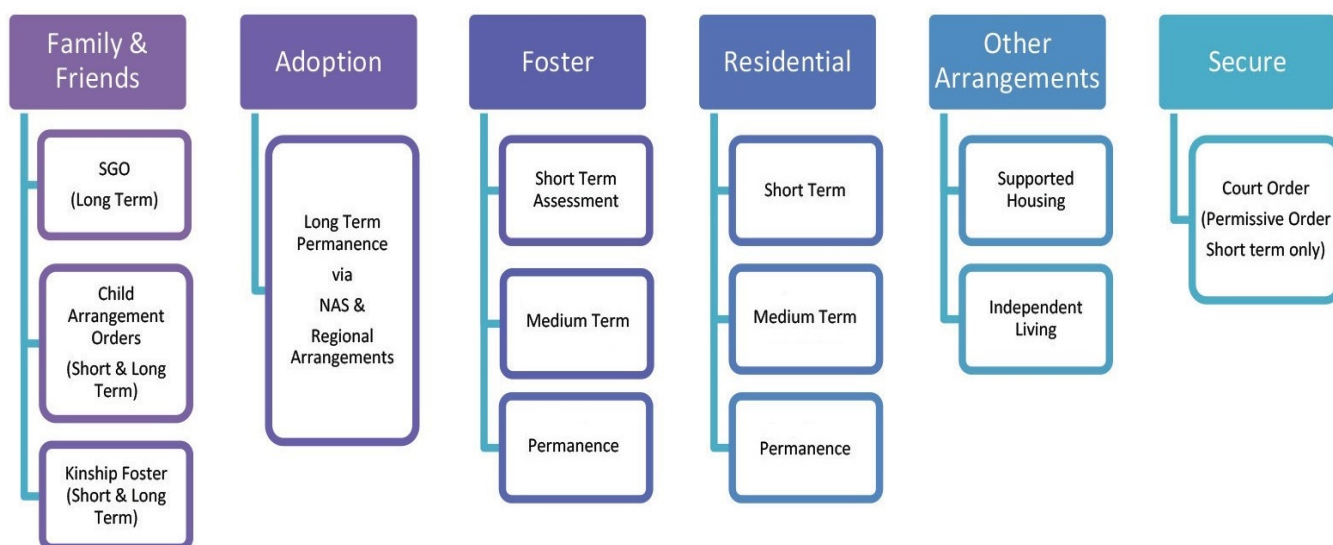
Family & Friends

SGO (Long Term)

Child Arrangement Orders (Short & Long Term)

Kinship Foster (Short & Long Term)

Adoption

Long Term Permanence via NAS & Regional Arrangements

Foster

Short Term Assessment

Medium Term

Permanence

Residential

Short Term

Medium Term

Permanence

Other Arrangements

Supported Housing

Independent Living

Secure

Court Order (Permissive Order Short term only)